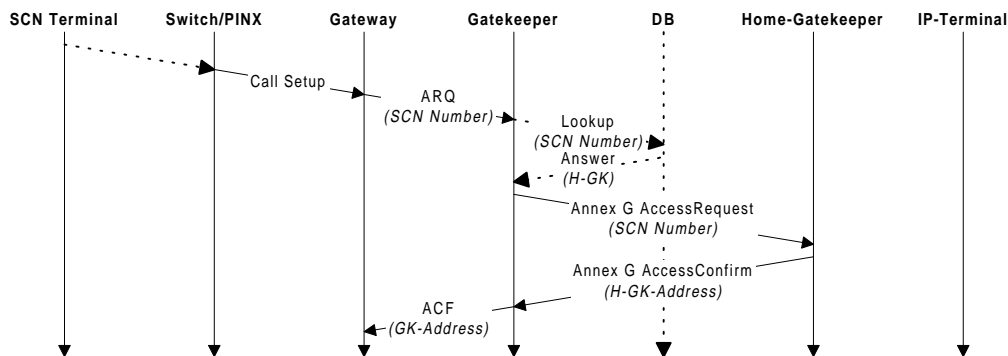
SCN Terminal
Switch/PINX
Gateway
Gatekeeper
DB
Home-Gatekeeper
IP-Terminal

Call Setup

ARQ
(SCN Number)

Lookup
(SCN Number)

Answer
(H-GK)

Annex G AccessRequest
(SCN Number)

Annex G AccessConfirm
(H-GK-Address)

ACF
(GK-Address)